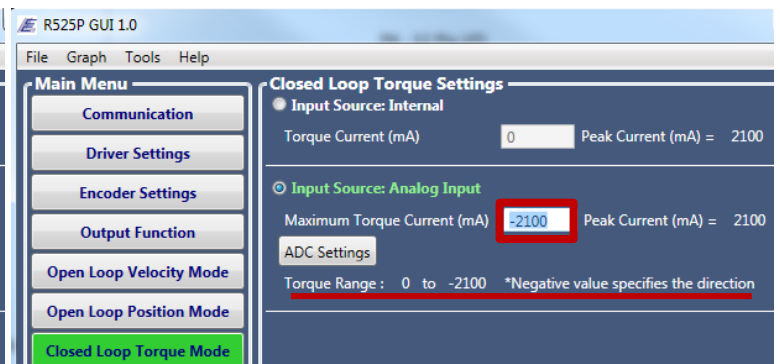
R525P GUI 1.0

File Graph Tools Help

Main Menu
Communication
Driver Settings
Encoder Settings
Output Function
Open Loop Velocity Mode
Open Loop Position Mode
Closed Loop Torque Mode

Closed Loop Torque Settings
Input Source: Internal
Torque Current (mA) 0 Peak Current (mA) = 2100

Input Source: Analog Input
Maximum Torque Current (mA) -2100 Peak Current (mA) = 2100
ADC Settings
Torque Range : 0 to -2100 *Negative value specifies the direction